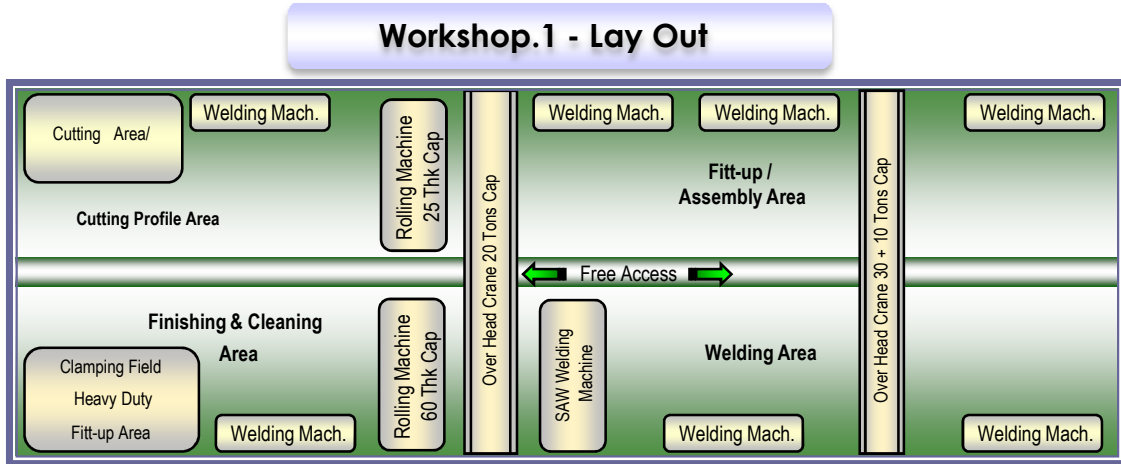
Workshop.1 - Lay Out

Cutting Area/

Welding Mach.

Rolling Machine 25 Thk Cap

Over Head Crane 20 Tons Cap

Welding Mach.

Welding Mach.

Over Head Crane 30 + 10 Tons Cap

Welding Mach.

Cutting Profile Area

Fitt-up / Assembly Area

Free Access

Finishing & Cleaning Area

Rolling Machine 60 Thk Cap

SAW Welding Machine

Welding Area

Clamping Field Heavy Duty Fitt-up Area

Welding Mach.

Welding Mach.

Welding Mach.